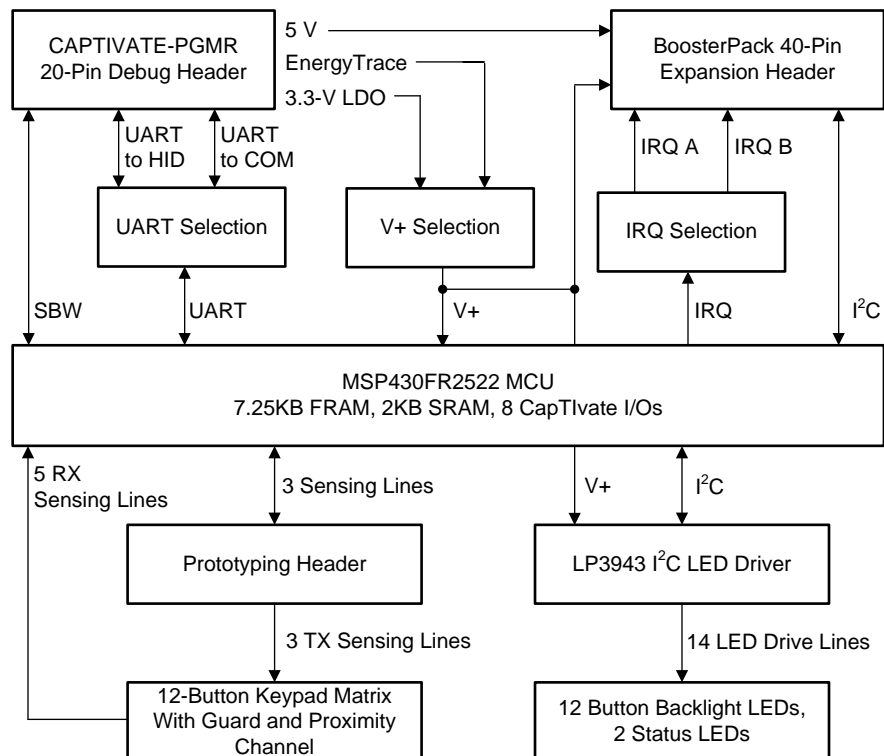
CAPTIVATE-PGMR
20-Pin Debug Header

5 V

EnergyTrace

3.3-V LDO

BoosterPack 40-Pin
Expansion Header

UART
to HID

UART
to COM

IRQ A

IRQ B

UART Selection

V+ Selection

IRQ Selection

SBW

UART

V+

IRQ

$I^2C$

MSP430FR2522 MCU
7.25KB FRAM, 2KB SRAM, 8 CapTIvate I/Os

5 RX
Sensing Lines

3 Sensing Lines

V+

$I^2C$

Prototyping Header

LP3943 $I^2C$ LED Driver

3 TX Sensing Lines

14 LED Drive Lines

12-Button Keypad Matrix
With Guard and Proximity
Channel

12 Button Backlight LEDs,
2 Status LEDs